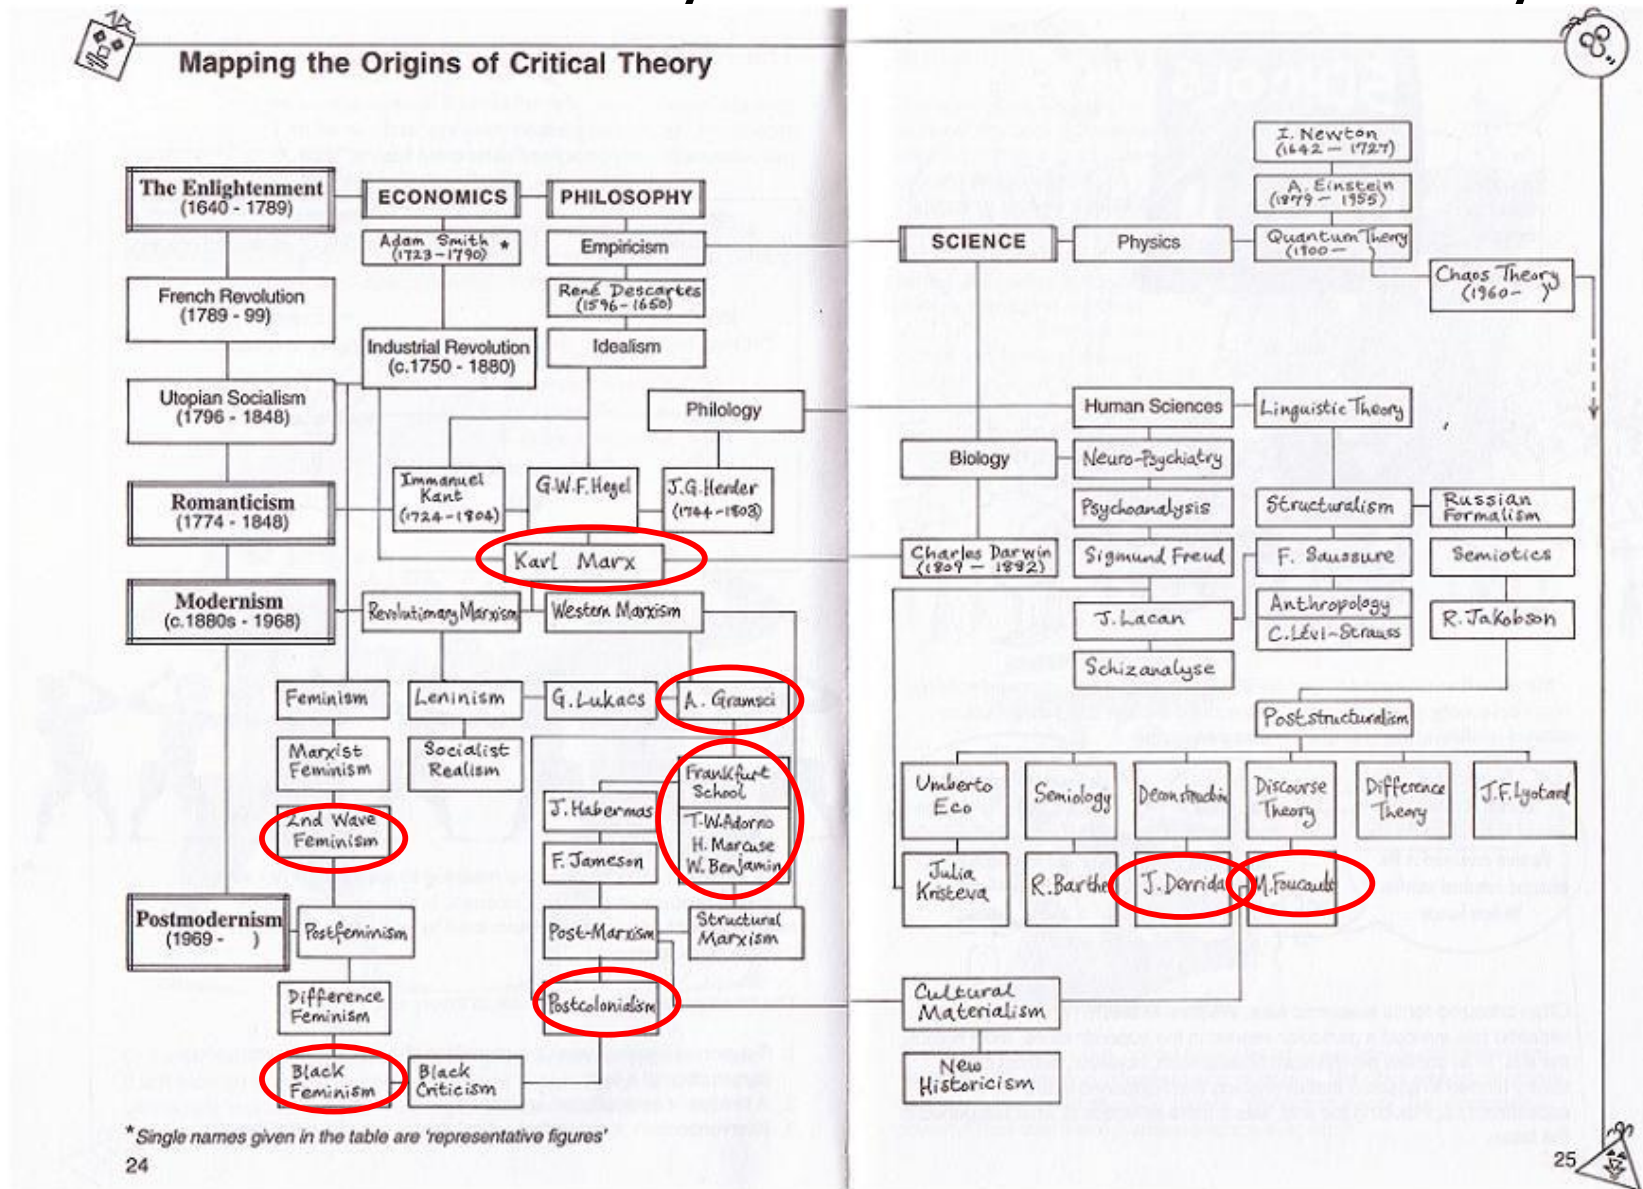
Mapping the Origins of Critical Theory

The Enlightenment
(1640 - 1789)

ECONOMICS

PHILOSOPHY

Adam Smith *
(1723 – 1790)

Empiricism

René Descartes
(1596 – 1650)

French Revolution
(1789 - 99)

Industrial Revolution
(c.1750 - 1880)

Idealism

Utopian Socialism
(1796 - 1848)

Philology

Romanticism
(1774 - 1848)

Immanuel Kant
(1724 – 1804)

G.W.F. Hegel

J.G. Herder
(1744 – 1803)

Karl Marx

Modernism
(c.1880s - 1968)

Revolutionary Marxism

Western Marxism

Feminism

Leninism

G. Lukacs

A. Gramsci

Marxist Feminism

Socialist Realism

Frankfurt School

J. Habermas

T.W. Adorno
H. Marcuse
W. Benjamin

2nd Wave Feminism

F. Jameson

Postmodernism
(1969 - )

Postfeminism

Post-Marxism

Structural Marxism

Difference Feminism

Postcolonialism

Black Feminism

Black Criticism

* Single names given in the table are 'representative figures'

24

I. Newton
(1642 – 1727)

A. Einstein
(1879 – 1955)

SCIENCE

Physics

Quantum Theory
(1900 –

Chaos Theory
(1960 – )

Human Sciences

Linguistic Theory

Biology

Neuro-Psychiatry

Psychoanalysis

Structuralism

Russian Formalism

Charles Darwin
(1809 – 1882)

Sigmund Freud

F. Saussure

Semiotics

J. Lacan

Anthropology
C. Lévi-Strauss

R. Jakobson

Schizanalyse

Poststructuralism

Umberto Eco

Semiology

Deconstruction

Discourse Theory

Difference Theory

J.F. Lyotard

Julia Kristeva

R. Barthes

J. Derrida

M. Foucault

Cultural Materialism

New Historicism

25